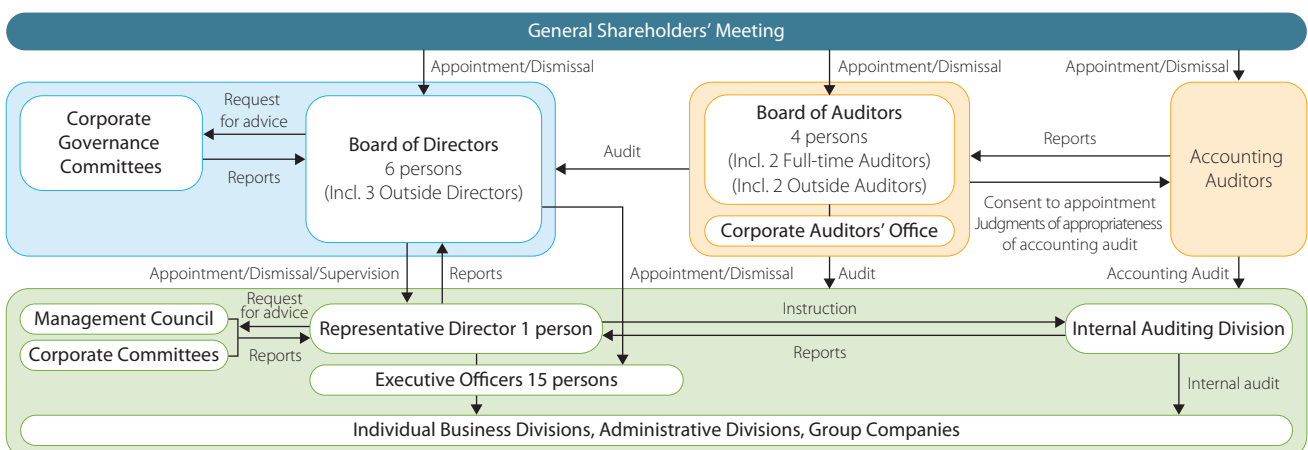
General Shareholders' Meeting

Appointment/Dismissal

Appointment/Dismissal

Appointment/Dismissal

Corporate Governance Committees

Request for advice

Reports

Board of Directors
6 persons
(Incl. 3 Outside Directors)

Audit

Board of Auditors
4 persons
(Incl. 2 Full-time Auditors)
(Incl. 2 Outside Auditors)

Corporate Auditors' Office

Reports

Consent to appointment
Judgments of appropriateness of accounting audit

Accounting Auditors

Appointment/Dismissal/Supervision

Reports

Appointment/Dismissal

Audit

Accounting Audit

Management Council

Corporate Committees

Request for advice

Reports

Representative Director 1 person

Instruction

Reports

Internal Auditing Division

Executive Officers 15 persons

Internal audit

Individual Business Divisions, Administrative Divisions, Group Companies